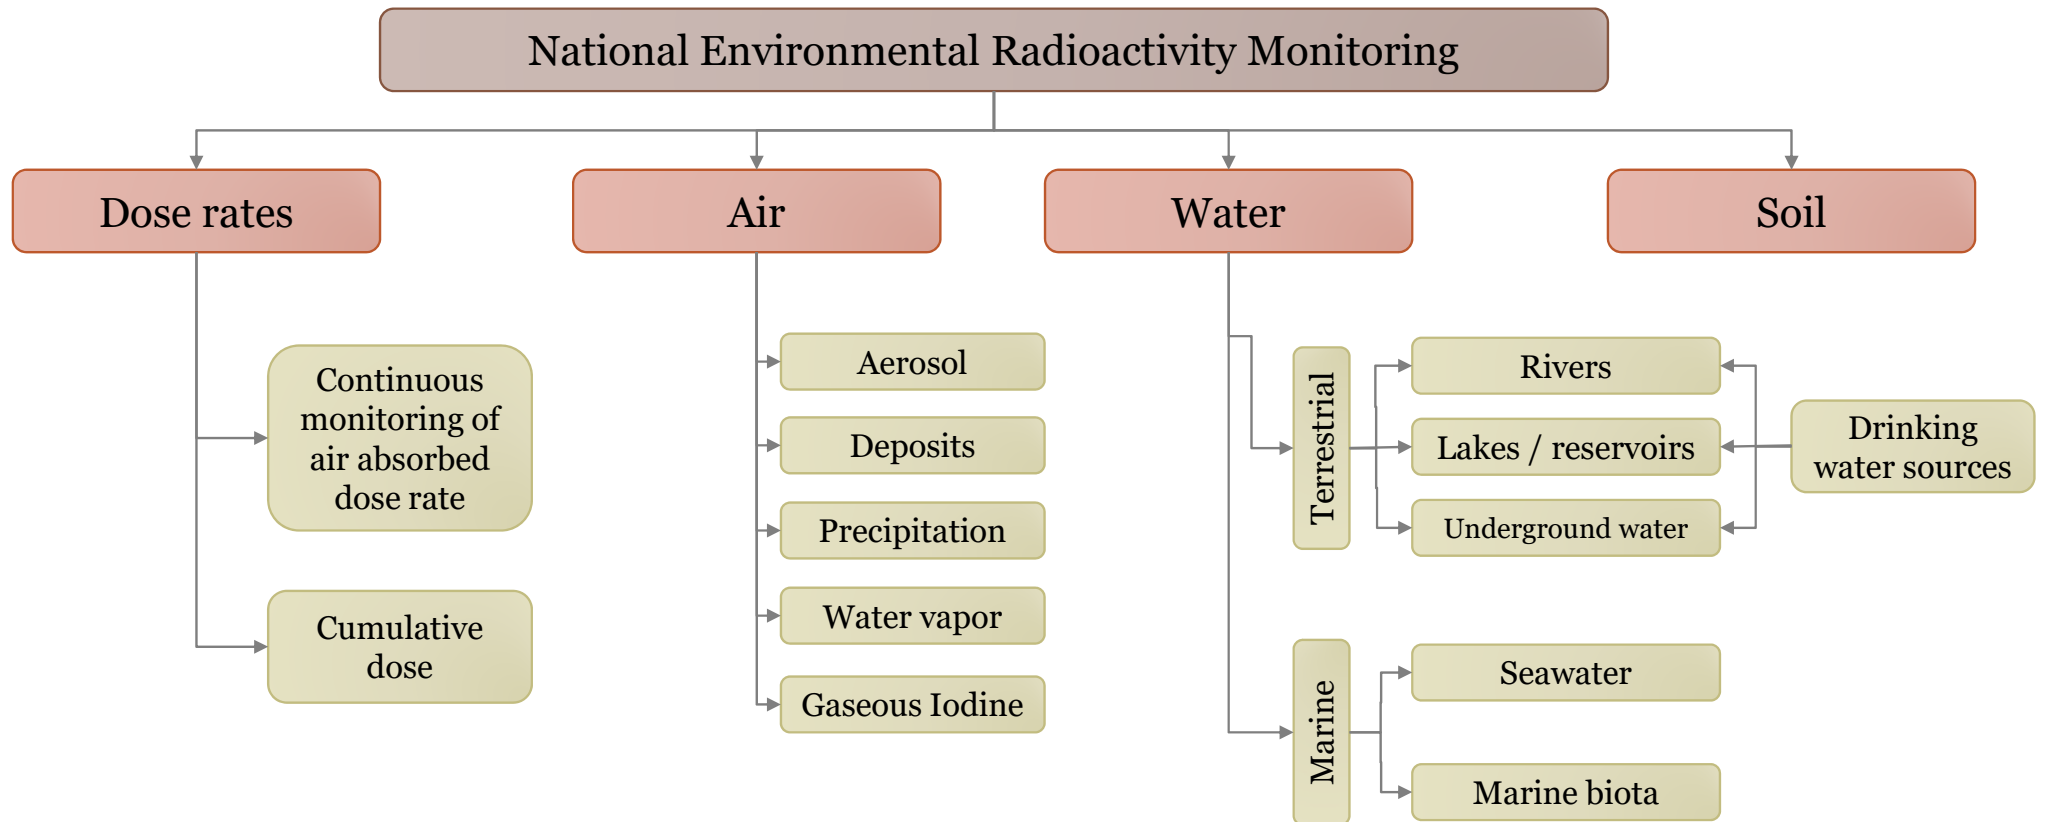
National Environmental Radioactivity Monitoring

Dose rates

Continuous monitoring of air absorbed dose rate

Cumulative dose

Air

Aerosol

Deposits

Precipitation

Water vapor

Gaseous Iodine

Water

Terrestrial

Rivers

Lakes / reservoirs

Underground water

Drinking water sources

Marine

Seawater

Marine biota

Soil